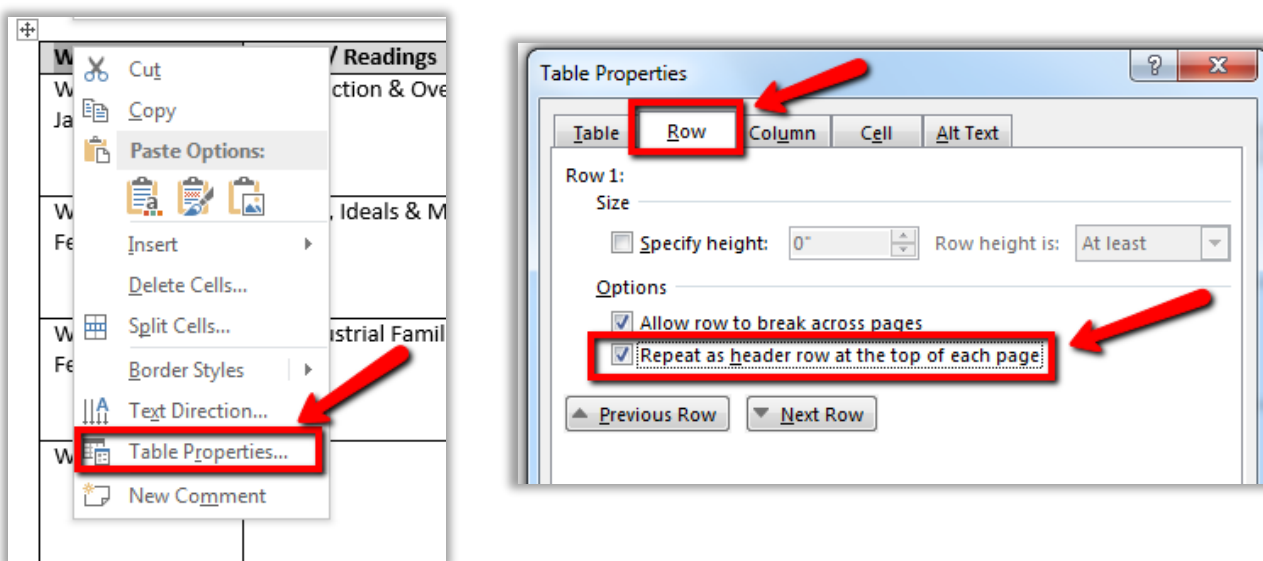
W
/ Readings
W
ction & Ove
Ja
W
, Ideals & M
Fe
W
ustrial Famil
Fe
W

Cut
Copy
Paste Options:
Insert
Delete Cells...
Split Cells...
Border Styles
Text Direction...
Table Properties...
New Comment

Table Properties
?
X
Table
Row
Column
Cell
Alt Text
Row 1:
Size
Specify height:
0"
Row height is:
At least
Options
Allow row to break across pages
Repeat as header row at the top of each page
Previous Row
Next Row